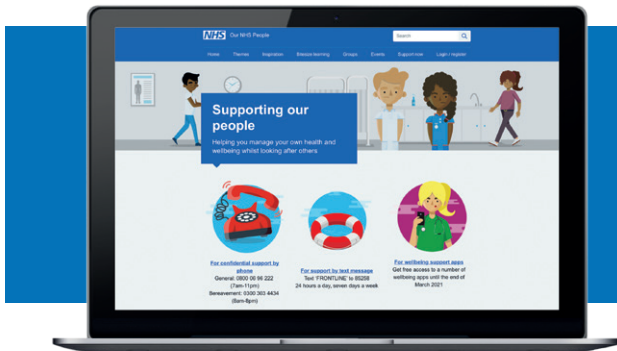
NHS Our NHS People

Search

Home Themes Inspiration Bitesize learning Groups Events Support now Login / register

Supporting our people

Helping you manage your own health and wellbeing whilst looking after others

For confidential support by phone
General: 0800 06 96 222 (7am-11pm)
Bereavement: 0300 303 4434 (8am-8pm)

For support by text message
Text 'FRONTLINE' to 85258
24 hours a day, seven days a week

For wellbeing support apps
Get free access to a number of wellbeing apps until the end of March 2021